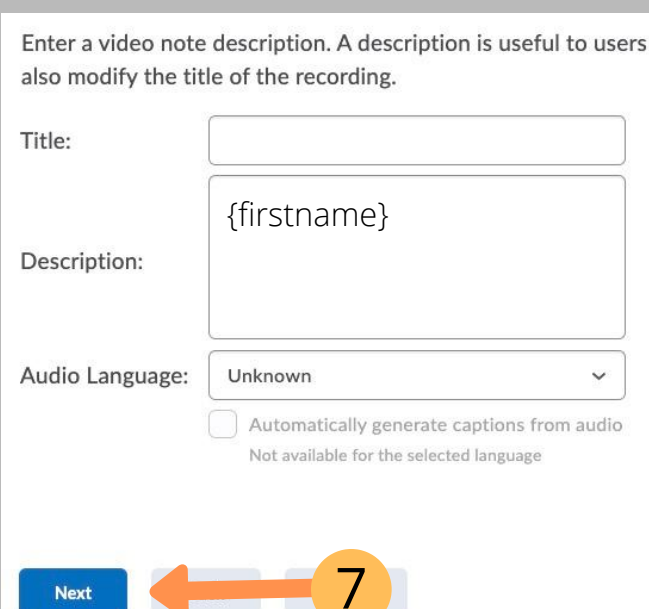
Enter a video note description. A description is useful to users also modify the title of the recording.

Title:

Description:

{firstname}

Audio Language:

Unknown

Automatically generate captions from audio

Not available for the selected language

Next

7